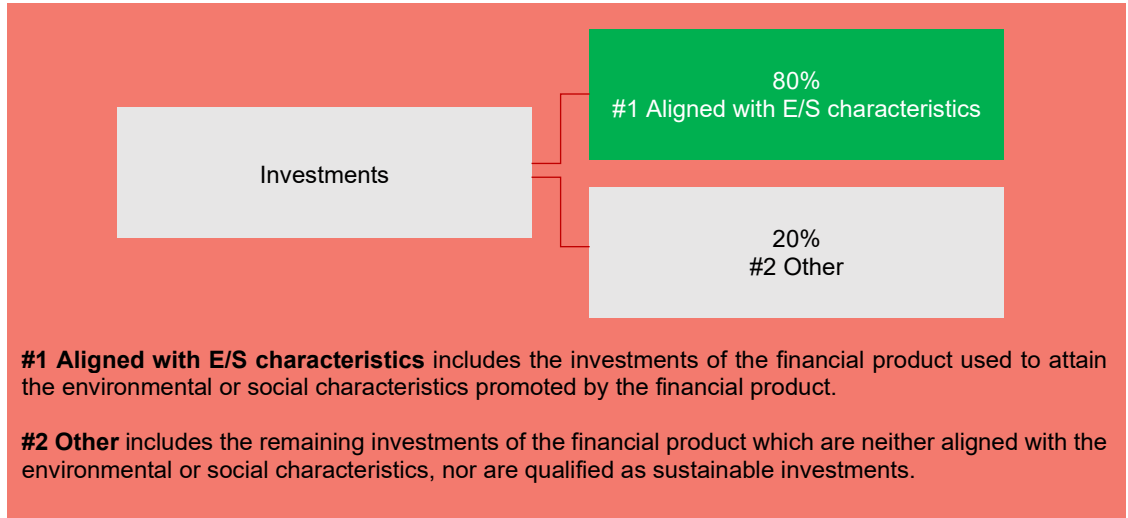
Investments

80%
#1 Aligned with E/S characteristics

20%
#2 Other

**#1 Aligned with E/S characteristics** includes the investments of the financial product used to attain the environmental or social characteristics promoted by the financial product.

**#2 Other** includes the remaining investments of the financial product which are neither aligned with the environmental or social characteristics, nor are qualified as sustainable investments.